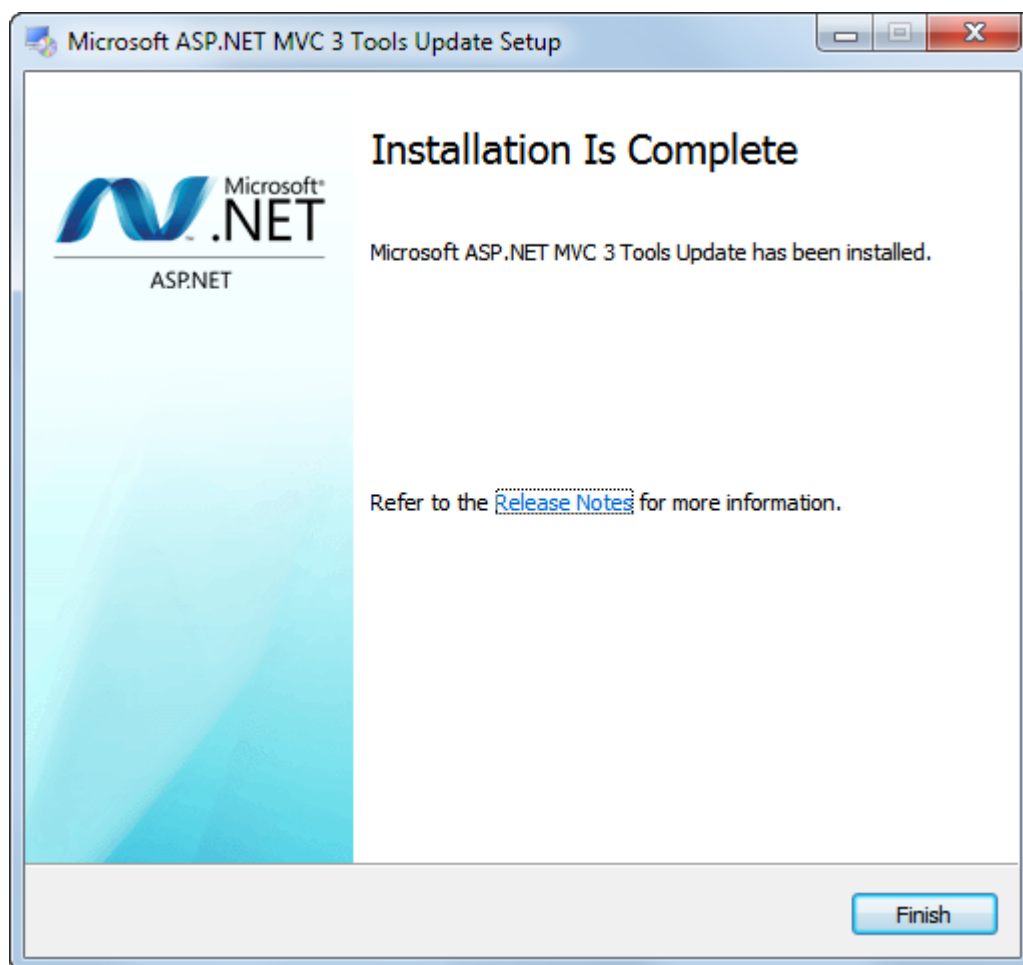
Microsoft ASP.NET MVC 3 Tools Update Setup

Microsoft® .NET
ASP.NET

Installation Is Complete

Microsoft ASP.NET MVC 3 Tools Update has been installed.

Refer to the Release Notes for more information.

Finish